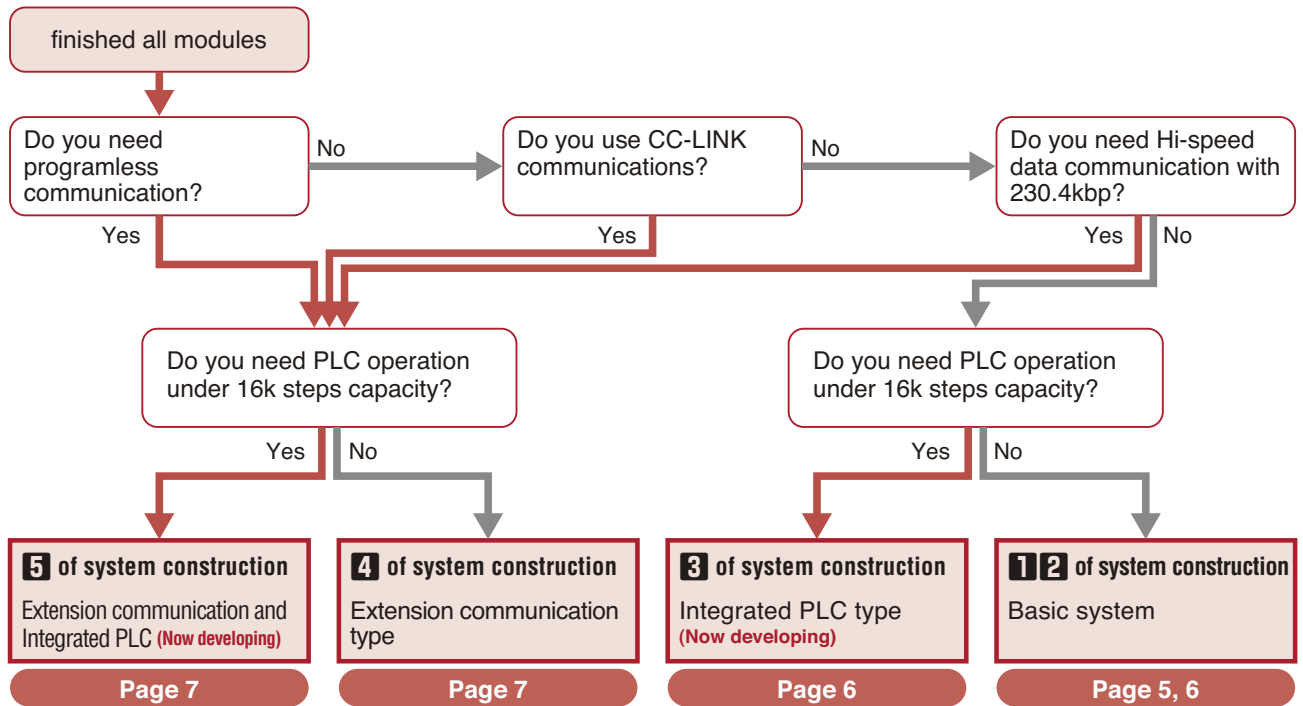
finished all modules

Do you need programless communication?

No

Do you use CC-LINK communications?

No

Do you need Hi-speed data communication with 230.4kbp?

Yes

Yes

Yes

No

Do you need PLC operation under 16k steps capacity?

Do you need PLC operation under 16k steps capacity?

Yes

No

Yes

No

5 of system construction

Extension communication and Integrated PLC (Now developing)

Page 7

4 of system construction

Extension communication type

Page 7

3 of system construction

Integrated PLC type (Now developing)

Page 6

1 2 of system construction

Basic system

Page 5, 6